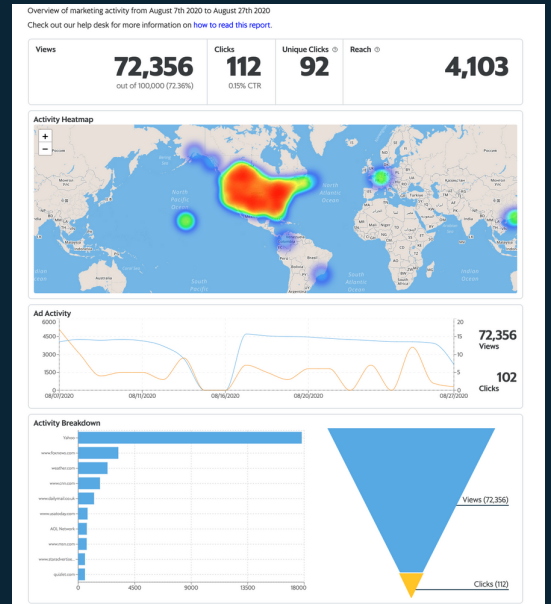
Overview of marketing activity from August 7th 2020 to August 27th 2020

Check out our help desk for more information on how to read this report.

Views
72,356
out of 100,000 (72.36%)

Clicks
112
0.15% CTR

Unique Clicks
92

Reach
4,103

Activity Heatmap

+
−

North Pacific Ocean
North Atlantic Ocean
South Pacific
South Atlantic Ocean
Indian Ocean
Australia
Brazil
Bolivia

Ad Activity

6000
4500
3000
1500
0

20
15
10
5
0

08/07/2020
08/11/2020
08/16/2020
08/20/2020
08/27/2020

72,356
Views

102
Clicks

Activity Breakdown

Yahoo
www.foxnews.com
weather.com
www.cnn.com
www.dailymail.co.uk
www.usatoday.com
AOL Network
www.msn.com
www.stackexchange.com
quizlet.com

0
4500
9000
13500
18000

Views (72,356)

Clicks (112)